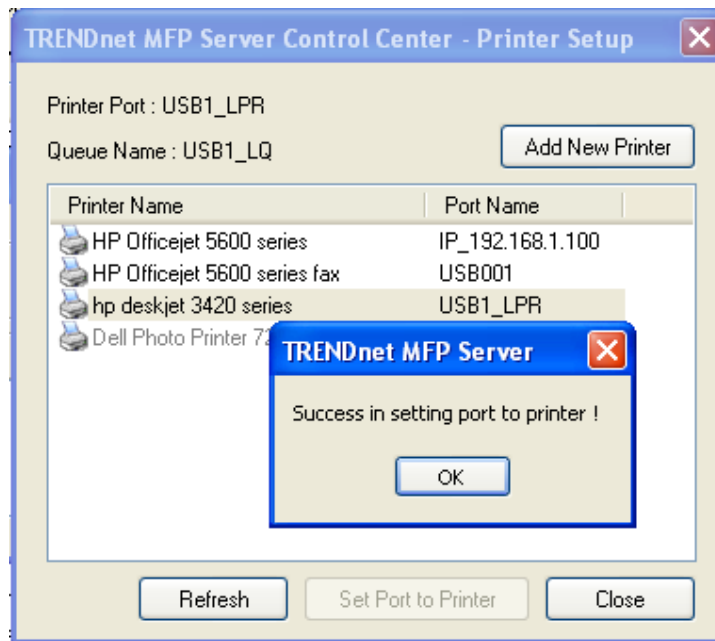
TRENDnet MFP Server Control Center - Printer Setup

Printer Port : USB1_LPR

Queue Name : USB1_LQ

Add New Printer

| Printer Name | Port Name |
|---|---|
| HP Officejet 5600 series | IP_192.168.1.100 |
| HP Officejet 5600 series fax | USB001 |
| hp deskjet 3420 series | USB1_LPR |
| Dell Photo Printer 7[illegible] | |

TRENDnet MFP Server

Success in setting port to printer !

OK

Refresh

Set Port to Printer

Close